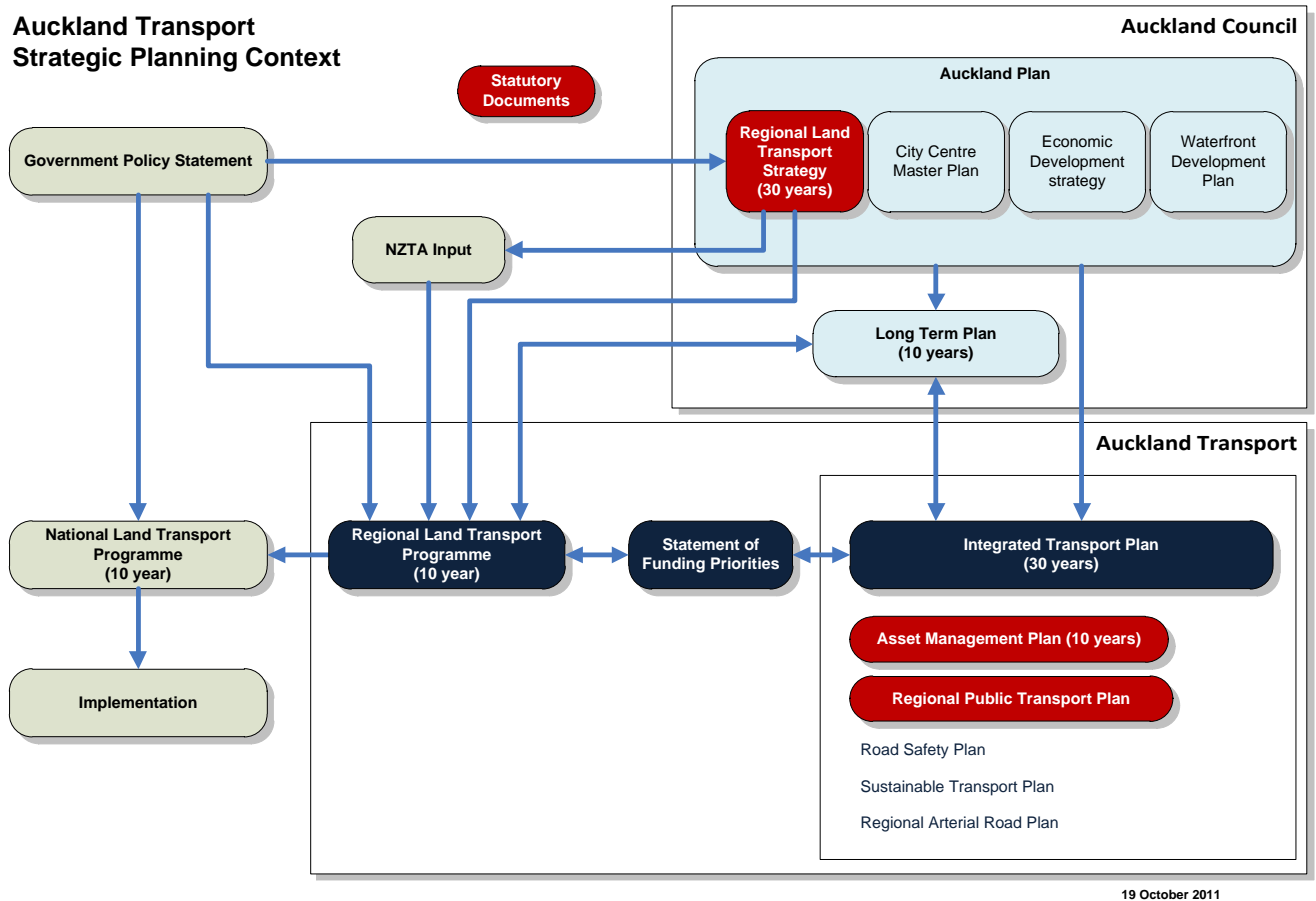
Auckland Transport
Strategic Planning Context

Statutory Documents

Auckland Council

Auckland Plan

Regional Land Transport Strategy (30 years)

City Centre Master Plan

Economic Development strategy

Waterfront Development Plan

Government Policy Statement

NZTA Input

Long Term Plan (10 years)

Auckland Transport

National Land Transport Programme (10 year)

Regional Land Transport Programme (10 year)

Statement of Funding Priorities

Integrated Transport Plan (30 years)

Asset Management Plan (10 years)

Regional Public Transport Plan

Road Safety Plan

Sustainable Transport Plan

Regional Arterial Road Plan

Implementation

19 October 2011